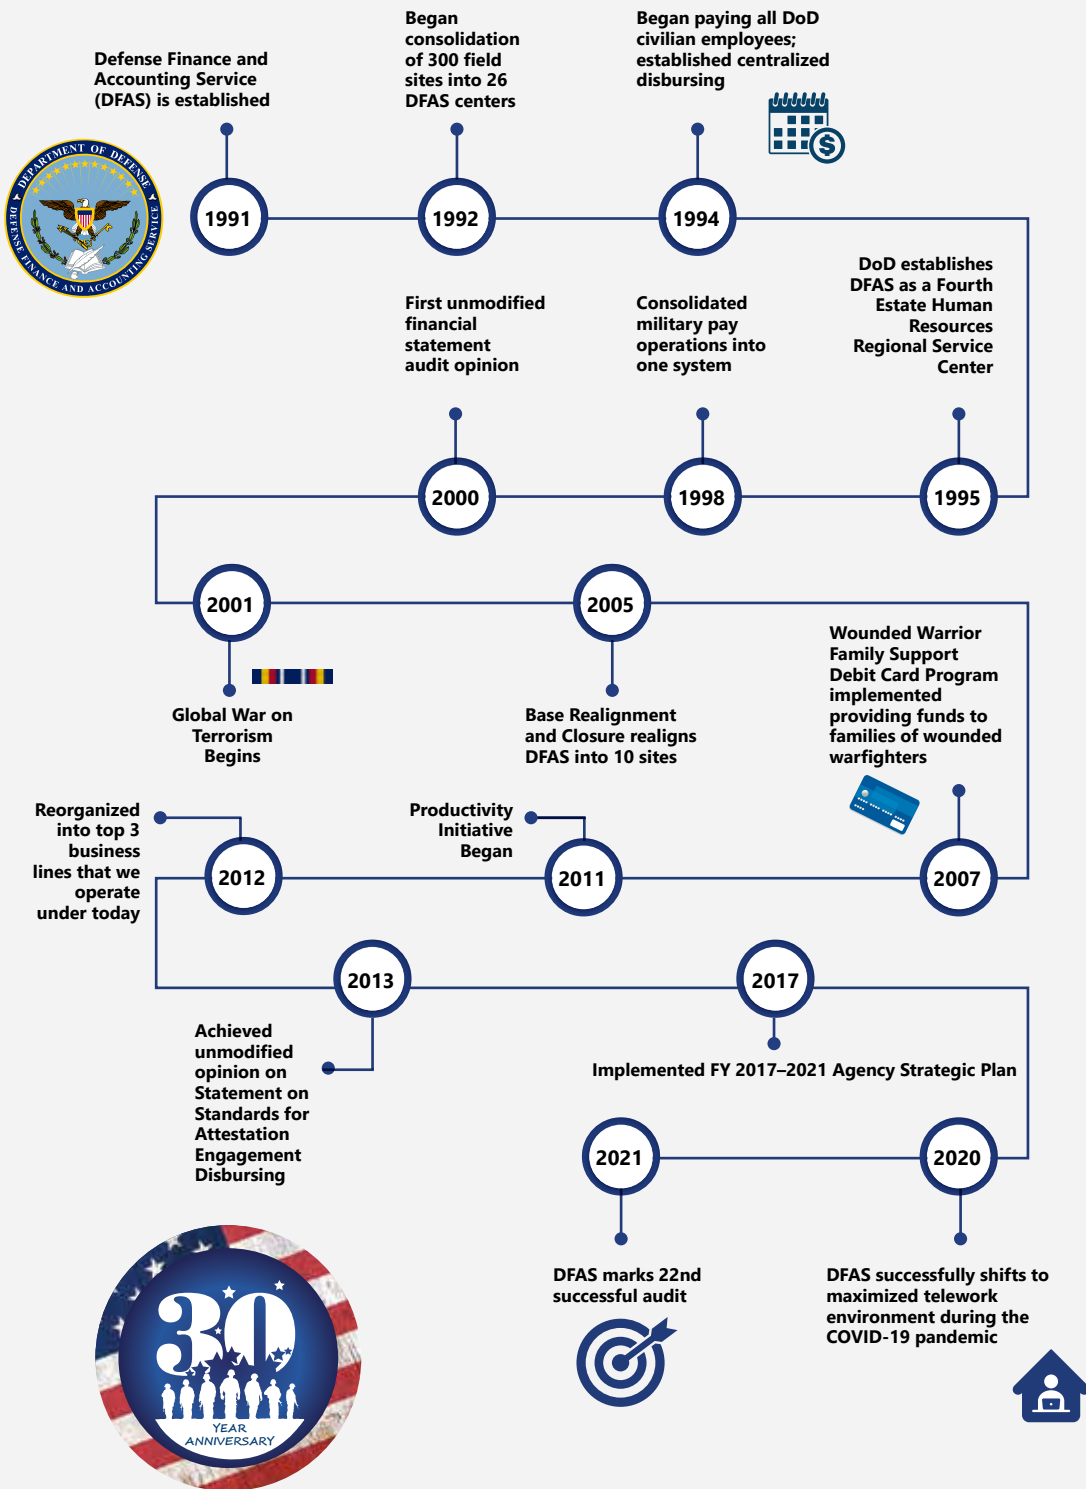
DEPARTMENT OF DEFENSE
DEFENSE FINANCE AND ACCOUNTING SERVICE

Defense Finance and Accounting Service (DFAS) is established

1991

Began consolidation of 300 field sites into 26 DFAS centers

1992

Began paying all DoD civilian employees; established centralized disbursing

1994

First unmodified financial statement audit opinion

2000

Consolidated military pay operations into one system

1998

DoD establishes DFAS as a Fourth Estate Human Resources Regional Service Center

1995

2001

Global War on Terrorism Begins

2005

Base Realignment and Closure realigns DFAS into 10 sites

Wounded Warrior Family Support Debit Card Program implemented providing funds to families of wounded warfighters

2007

Reorganized into top 3 business lines that we operate under today

2012

Productivity Initiative Began

2011

2013

Achieved unmodified opinion on Statement on Standards for Attestation Engagement Disbursing

2017

Implemented FY 2017–2021 Agency Strategic Plan

2021

DFAS marks 22nd successful audit

2020

DFAS successfully shifts to maximized telework environment during the COVID-19 pandemic

30
YEAR ANNIVERSARY